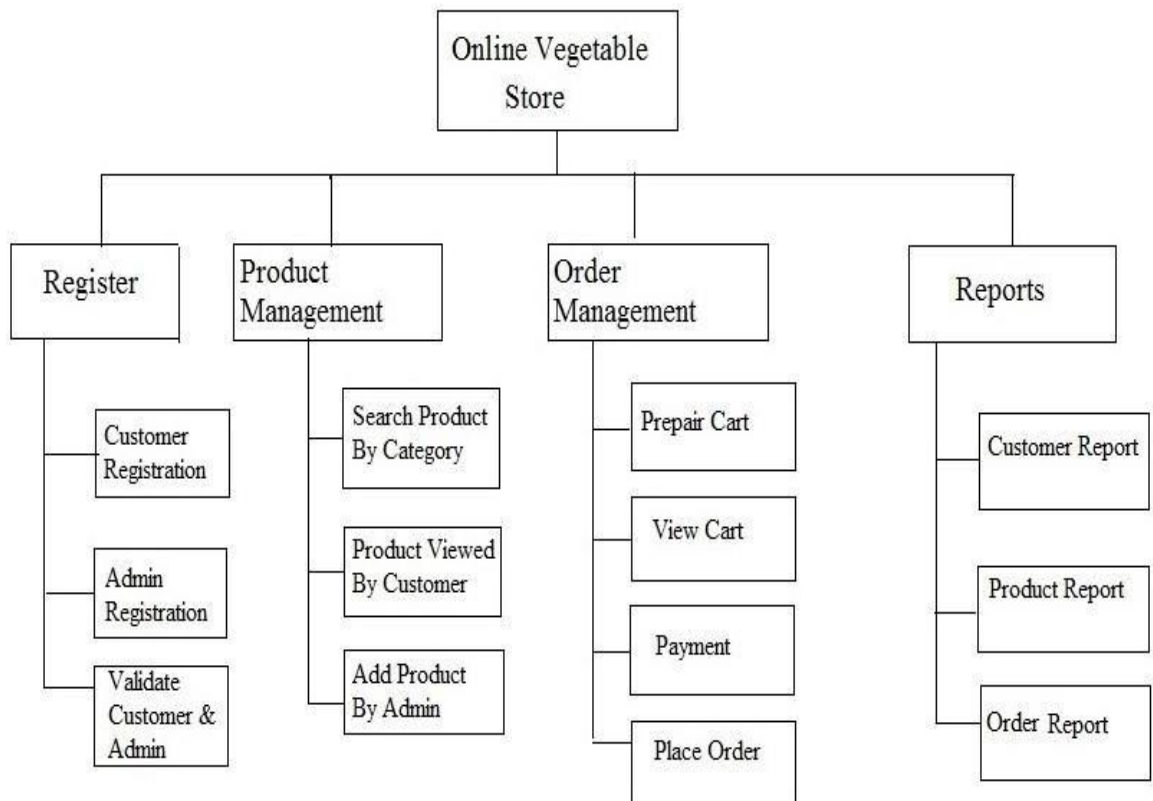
Online Vegetable Store

Register

Customer Registration

Admin Registration

Validate Customer & Admin

Product Management

Search Product By Category

Product Viewed By Customer

Add Product By Admin

Order Management

Prepair Cart

View Cart

Payment

Place Order

Reports

Customer Report

Product Report

Order Report